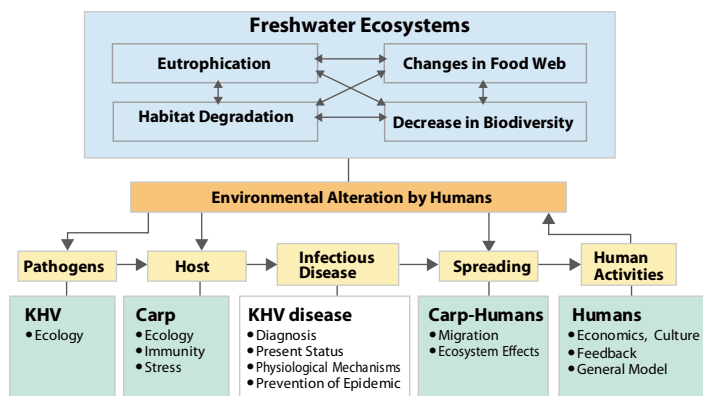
Freshwater Ecosystems

Eutrophication

Changes in Food Web

Habitat Degradation

Decrease in Biodiversity

Environmental Alteration by Humans

Pathogens

Host

Infectious Disease

Spreading

Human Activities

KHV
• Ecology

Carp
• Ecology
• Immunity
• Stress

KHV disease
• Diagnosis
• Present Status
• Physiological Mechanisms
• Prevention of Epidemic

Carp-Humans
• Migration
• Ecosystem Effects

Humans
• Economics, Culture
• Feedback
• General Model